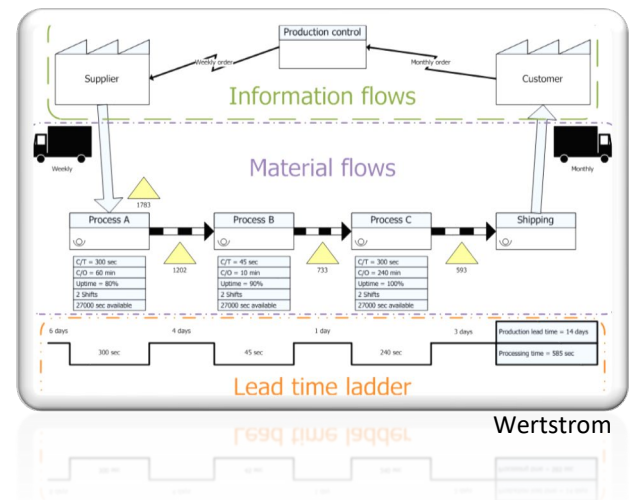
Production control

Supplier

Weekly order

Monthly order

Customer

Information flows

Weekly

Material flows

Monthly

1783

Process A

Process B

Process C

Shipping

1202

733

593

| C/T = 300 sec |
|---|
| C/O = 60 min |
| Uptime = 80% |
| 2 Shifts |
| 27000 sec available |

| C/T = 45 sec |
|---|
| C/O = 10 min |
| Uptime = 90% |
| 2 Shifts |
| 27000 sec available |

| C/T = 300 sec |
|---|
| C/O = 240 min |
| Uptime = 100% |
| 2 Shifts |
| 27000 sec available |

6 days

4 days

1 day

3 days

Production lead time = 14 days

300 sec

45 sec

240 sec

Processing time = 585 sec

Lead time ladder

Wertstrom